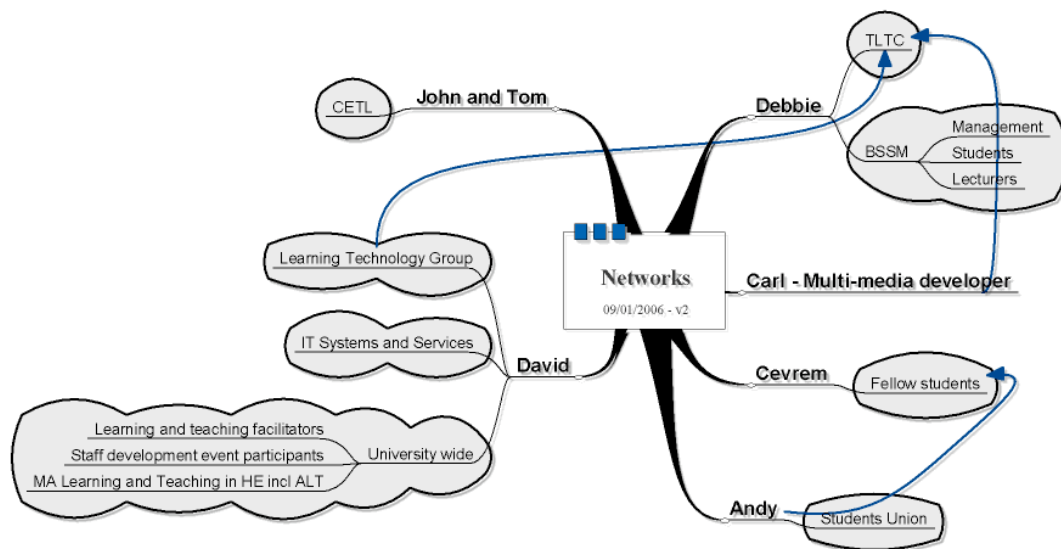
Networks
09/01/2006 - v2

John and Tom
CETL

Debbie
TLTC
BSSM
Management
Students
Lecturers

Carl - Multi-media developer

Cevrem
Fellow students

Andy
Students Union

David
Learning Technology Group
IT Systems and Services
University wide
Learning and teaching facilitators
Staff development event participants
MA Learning and Teaching in HE incl ALT